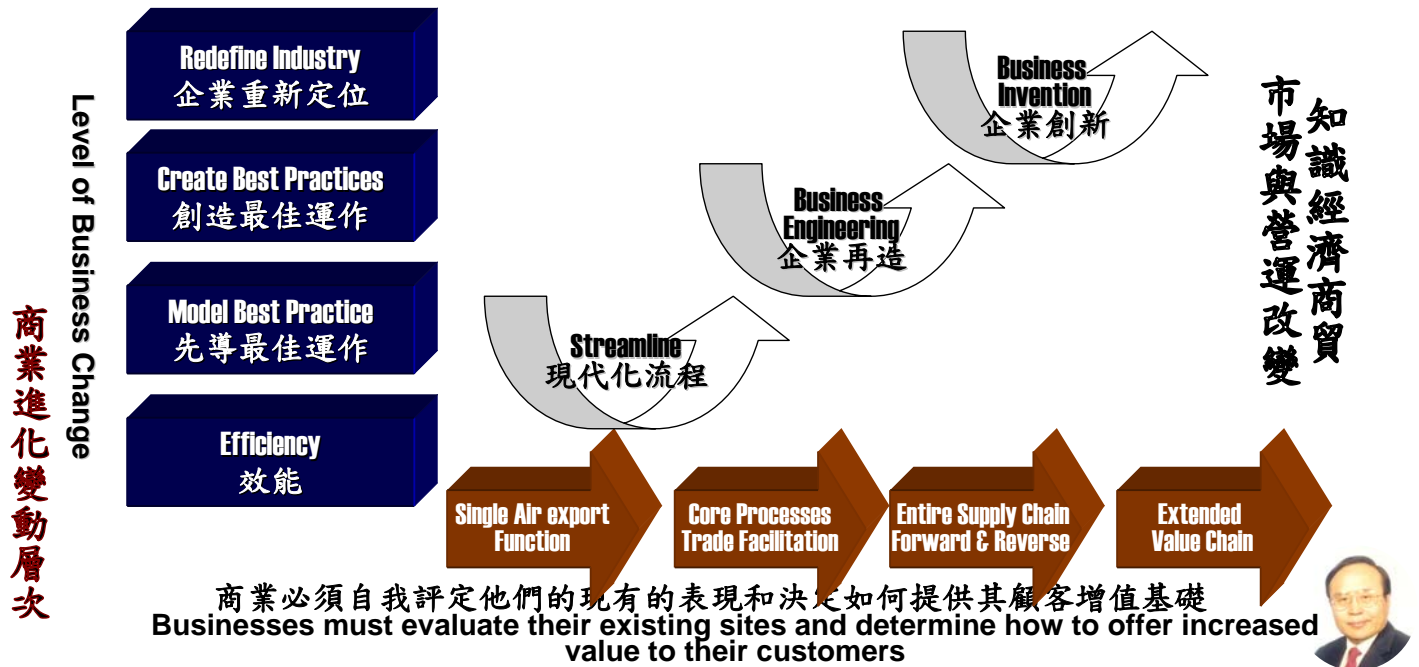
商業進化變動層次

Level of Business Change

Redefine Industry
企業重新定位

Create Best Practices
創造最佳運作

Model Best Practice
先導最佳運作

Efficiency
效能

Streamline
現代化流程

Business Engineering
企業再造

Business Invention
企業創新

知識經濟商貿
市場與營運改變

Single Air export Function

Core Processes Trade Facilitation

Entire Supply Chain Forward & Reverse

Extended Value Chain

商業必須自我評定他們的現有的表現和決定如何提供其顧客增值基礎
Businesses must evaluate their existing sites and determine how to offer increased value to their customers